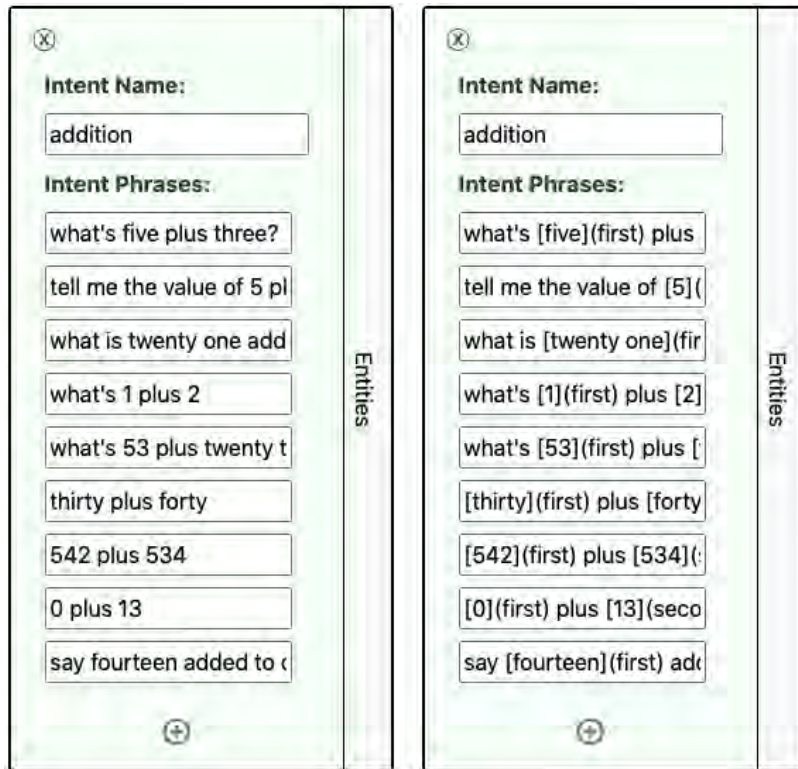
ⓧ
Intent Name:
addition
Intent Phrases:
what's five plus three?
tell me the value of 5 pl
what is twenty one add
what's 1 plus 2
what's 53 plus twenty t
thirty plus forty
542 plus 534
0 plus 13
say fourteen added to (
⊕
Entities

ⓧ
Intent Name:
addition
Intent Phrases:
what's [five](first) plus
tell me the value of [5](
what is [twenty one](fir
what's [1](first) plus [2]
what's [53](first) plus [
[thirty](first) plus [forty
[542](first) plus [534](
[0](first) plus [13](seco
say [fourteen](first) add
⊕
Entities